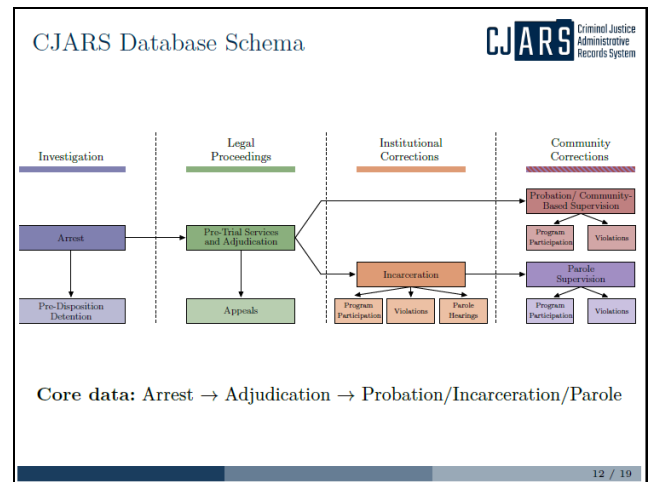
CJARS Database Schema

CJARS Criminal Justice Administrative Records System

Investigation

Legal Proceedings

Institutional Corrections

Community Corrections

Arrest

Pre-Disposition Detention

Pre-Trial Services and Adjudication

Appeals

Incarceration

Program Participation

Violations

Parole Hearings

Probation/ Community-Based Supervision

Program Participation

Violations

Parole Supervision

Program Participation

Violations

**Core data:** Arrest $\rightarrow$ Adjudication $\rightarrow$ Probation/Incarceration/Parole

12 / 19